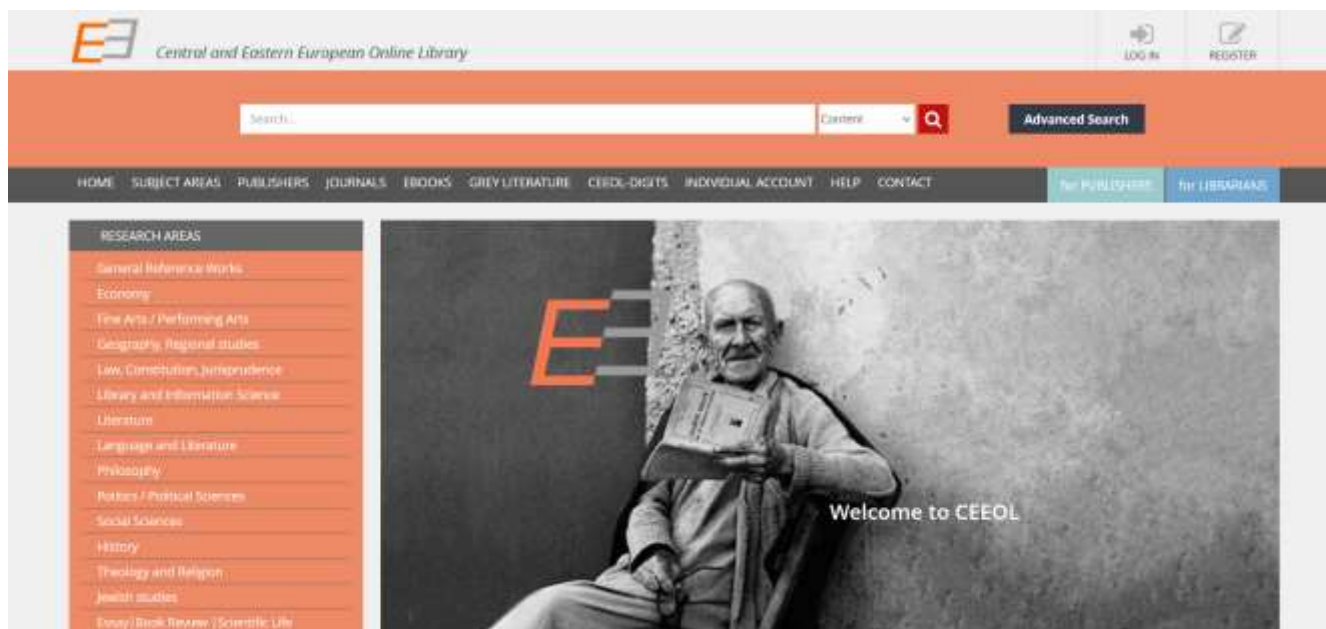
Central and Eastern European Online Library

LOG IN

REGISTER

Search...

Content

Advanced Search

HOME SUBJECT AREAS PUBLISHERS JOURNALS EBOOKS GREY LITERATURE CEEOL-DIGITS INDIVIDUAL ACCOUNT HELP CONTACT

for PUBLISHERS

for LIBRARIANS

RESEARCH AREAS

General Reference Works

Economy

Fine Arts / Performing Arts

Geography, Regional studies

Law, Constitution, Jurisprudence

Library and Information Science

Literature

Language and Literature

Philosophy

Politics / Political Sciences

Social Sciences

History

Theology and Religion

Jewish studies

Essay|Book Review |Scientific Life

Welcome to CEEOL